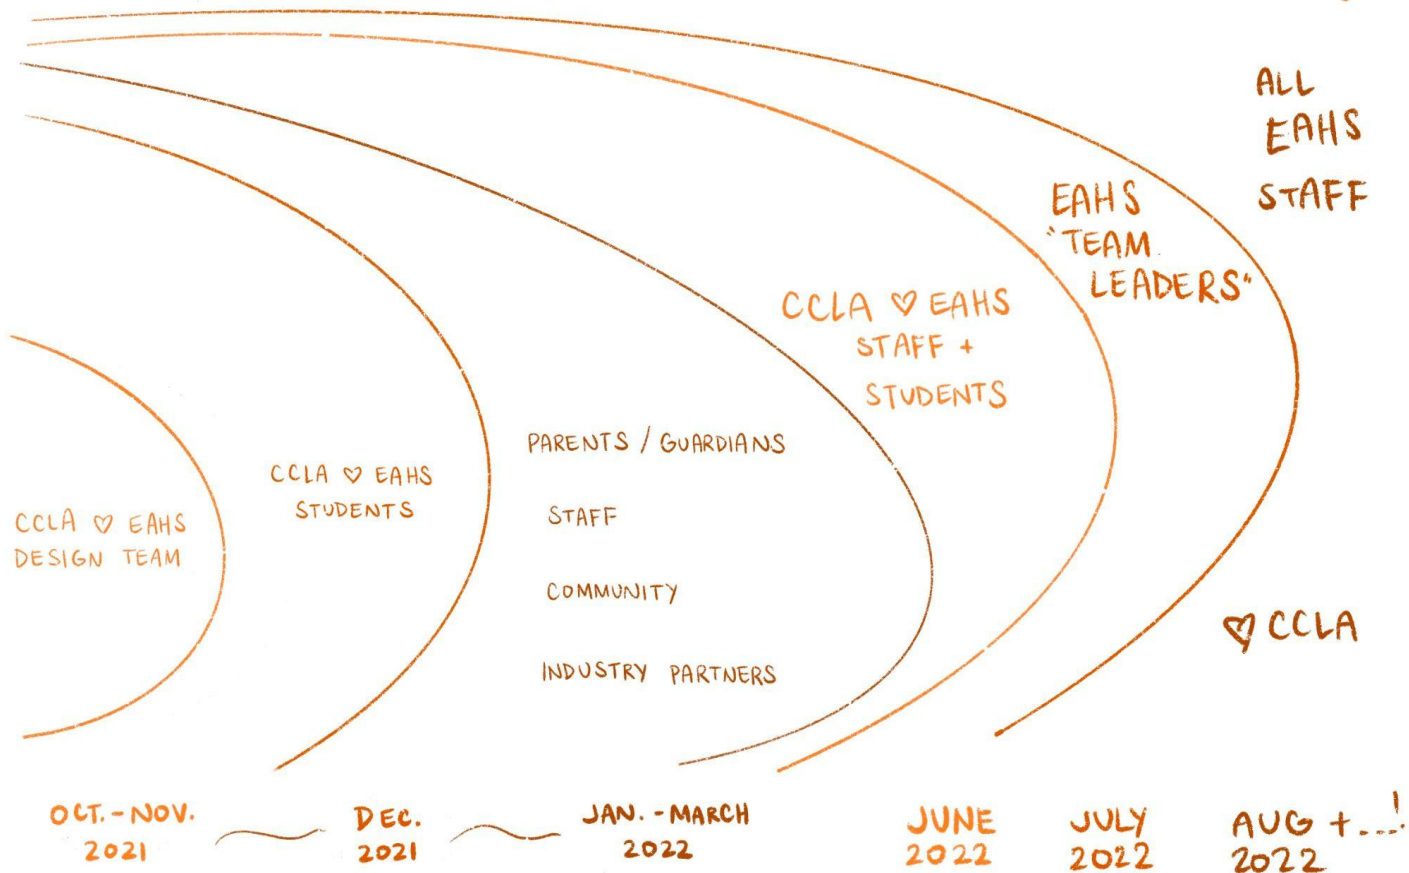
ALL EAHS STAFF

EAHS "TEAM LEADERS"

CCLA ♡ EAHS STAFF + STUDENTS

PARENTS / GUARDIANS

STAFF

COMMUNITY

INDUSTRY PARTNERS

CCLA ♡ EAHS STUDENTS

CCLA ♡ EAHS DESIGN TEAM

♡ CCLA

OCT. - NOV. 2021

DEC. 2021

JAN. - MARCH 2022

JUNE 2022

JULY 2022

AUG +...! 2022